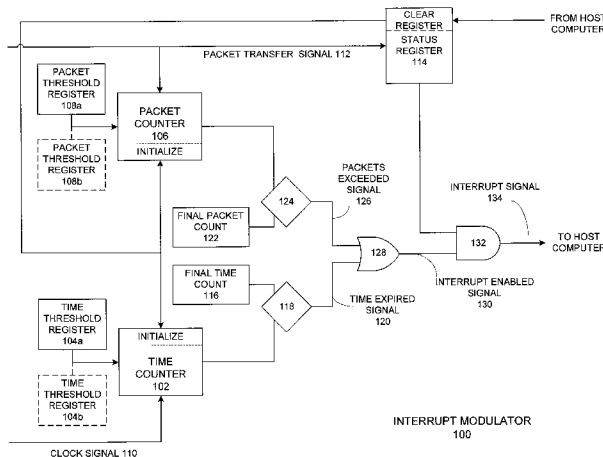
CLEAR REGISTER

FROM HOST COMPUTER

PACKET TRANSFER SIGNAL 112

STATUS REGISTER 114

PACKET THRESHOLD REGISTER 108a

PACKET COUNTER 106

INITIALIZE

PACKET THRESHOLD REGISTER 108b

PACKETS EXCEEDED SIGNAL 126

124

INTERRUPT SIGNAL 134

FINAL PACKET COUNT 122

128

132

TO HOST COMPUTER

FINAL TIME COUNT 116

INTERRUPT ENABLED SIGNAL 130

118

TIME EXPIRED SIGNAL 120

TIME THRESHOLD REGISTER 104a

INITIALIZE

TIME COUNTER 102

TIME THRESHOLD REGISTER 104b

INTERRUPT MODULATOR 100

CLOCK SIGNAL 110